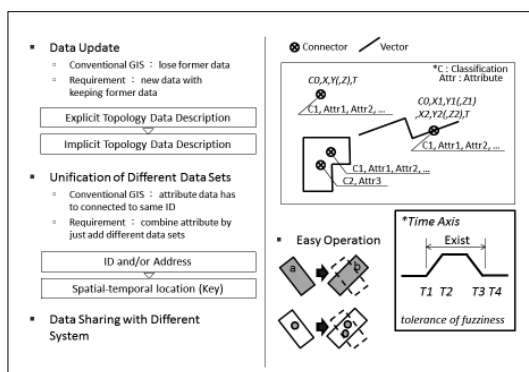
Data Update

Conventional GIS : lose former data

Requirement : new data with keeping former data

Explicit Topology Data Description

Implicit Topology Data Description

Unification of Different Data Sets

Conventional GIS : attribute data has to connected to same ID

Requirement : combine attribute by just add different data sets

ID and/or Address

Spatial-temporal location (Key)

Data Sharing with Different System

Connector Vector

*C : Classification
Attr : Attribute

C0,X,Y(,Z),T

C1, Attr1, Attr2, ...

C0,X1,Y1(,Z1)
,X2,Y2(,Z2),T

C1, Attr1, Attr2, ...

C1, Attr1, Attr2, ...

C2, Attr3

Easy Operation

a

a

*Time Axis

Exist

T1 T2 T3 T4

tolerance of fuzziness